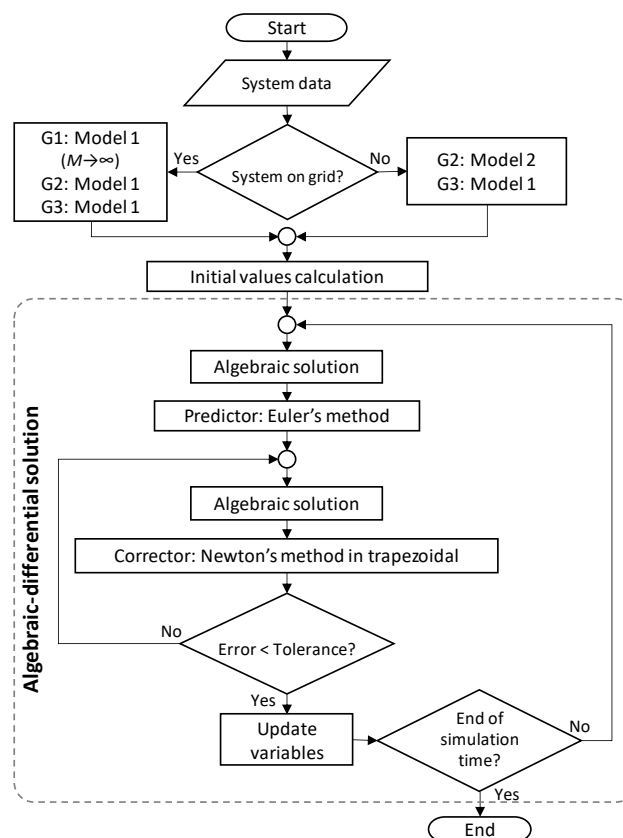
Start

System data

System on grid?

Yes

No

G1: Model 1 ($M \rightarrow \infty$) G2: Model 1 G3: Model 1

G2: Model 2 G3: Model 1

Initial values calculation

Algebraic-differential solution

Algebraic solution

Predictor: Euler's method

Algebraic solution

Corrector: Newton's method in trapezoidal

Error < Tolerance?

No

Yes

Update variables

End of simulation time?

No

Yes

End